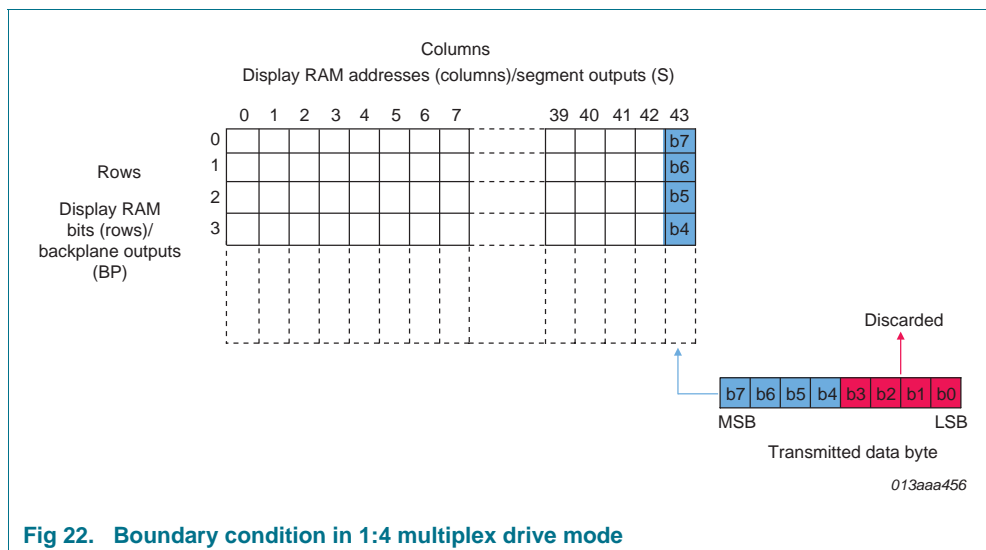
Columns
Display RAM addresses (columns)/segment outputs (S)

0 1 2 3 4 5 6 7 39 40 41 42 43

Rows

Display RAM bits (rows)/ backplane outputs (BP)

0
1
2
3

b7
b6
b5
b4

Discarded

b7 b6 b5 b4 b3 b2 b1 b0

MSB

LSB

Transmitted data byte

013aaa456

Fig 22. Boundary condition in 1:4 multiplex drive mode